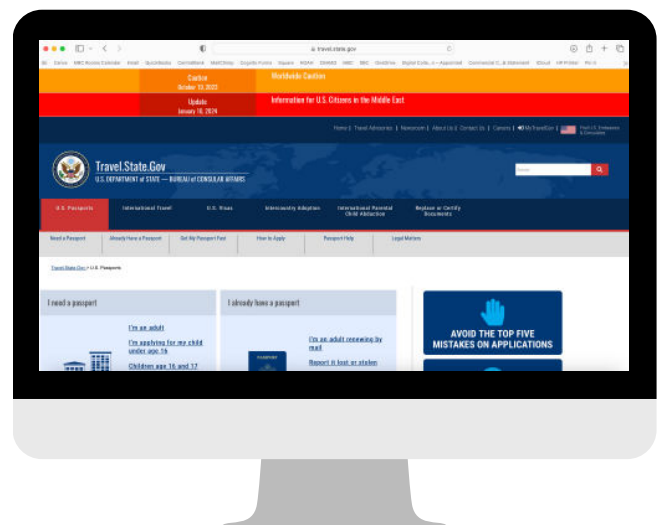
travel.state.gov

Caution
October 19, 2023
Worldwide Caution

Update
January 16, 2024
Information for U.S. Citizens in the Middle East

Home | Travel Advisories | Newsroom | About Us | Contact Us | Careers | MyTravelGov |

Travel.State.Gov
U.S. DEPARTMENT of STATE — BUREAU of CONSULAR AFFAIRS

U.S. Passports
International Travel
U.S. Visas
Intercountry Adoption
International Parental Child Abduction
Replace or Certify Documents

Need a Passport
Already Have a Passport
Get My Passport Fast
How to Apply
Passport Help
Legal Matters

Travel.State.Gov > U.S. Passports

I need a passport
I'm an adult
I'm applying for my child under age 16
Children age 16 and 17

I already have a passport
I'm an adult renewing by mail
Report it lost or stolen

AVOID THE TOP FIVE MISTAKES ON APPLICATIONS